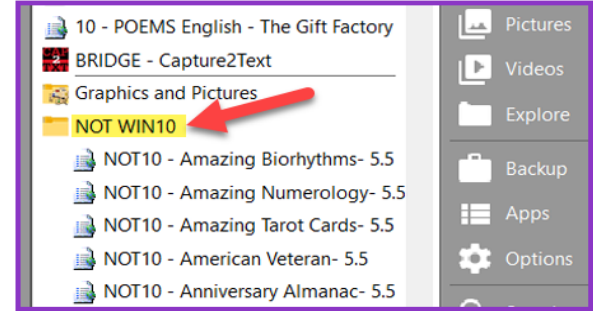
10 - POEMS English - The Gift Factory
BRIDGE - Capture2Text
Graphics and Pictures
NOT WIN10
NOT10 - Amazing Biorhythms- 5.5
NOT10 - Amazing Numerology- 5.5
NOT10 - Amazing Tarot Cards- 5.5
NOT10 - American Veteran- 5.5
NOT10 - Anniversary Almanac- 5.5

Pictures
Videos
Explore
Backup
Apps
Options